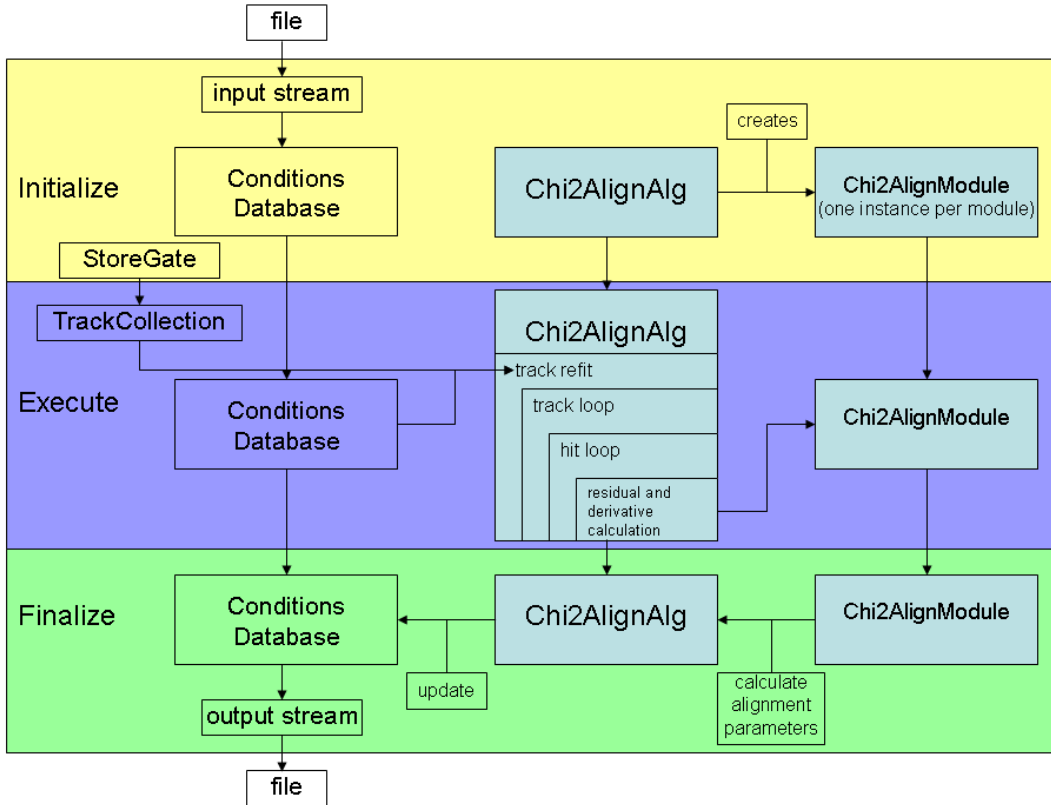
file

input stream

Initialize

Conditions Database

Chi2AlignAlg

creates

Chi2AlignModule (one instance per module)

StoreGate

TrackCollection

Execute

Conditions Database

Chi2AlignAlg

track refit

track loop

hit loop

residual and derivative calculation

Chi2AlignModule

Finalize

Conditions Database

Chi2AlignAlg

Chi2AlignModule

update

calculate alignment parameters

output stream

file